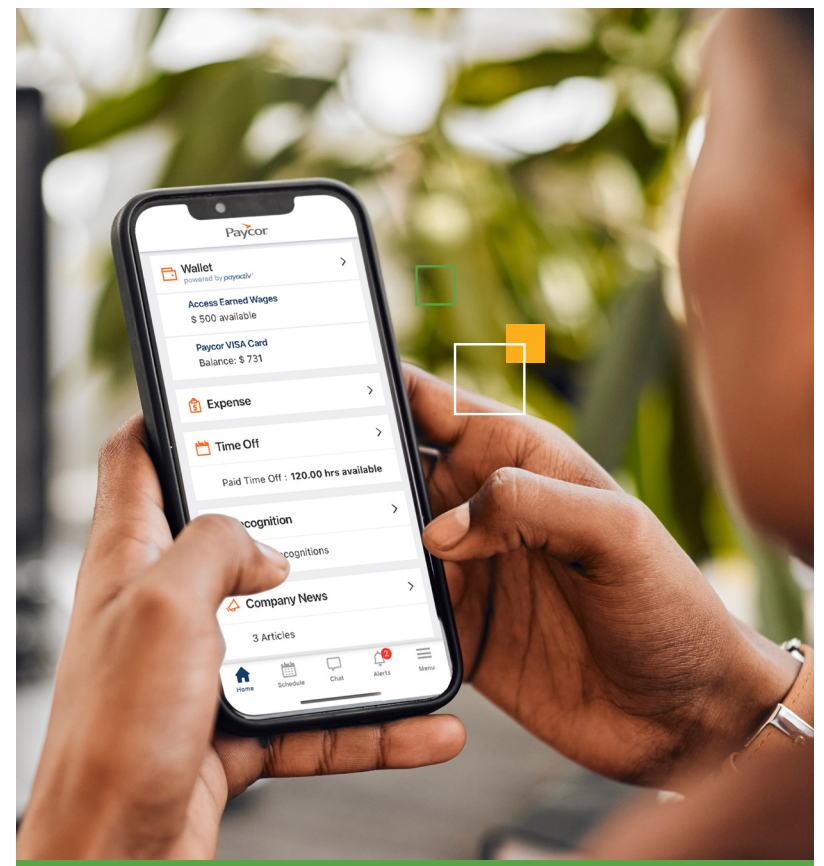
Paycor

Wallet
powered by payactiv

Access Earned Wages
$ 500 available

Paycor VISA Card
Balance: $ 731

Expense

Time Off

Paid Time Off : 120.00 hrs available

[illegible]ecognition

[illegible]ecognitions

Company News

3 Articles

Home Schedule Chat 2 Alerts Menu